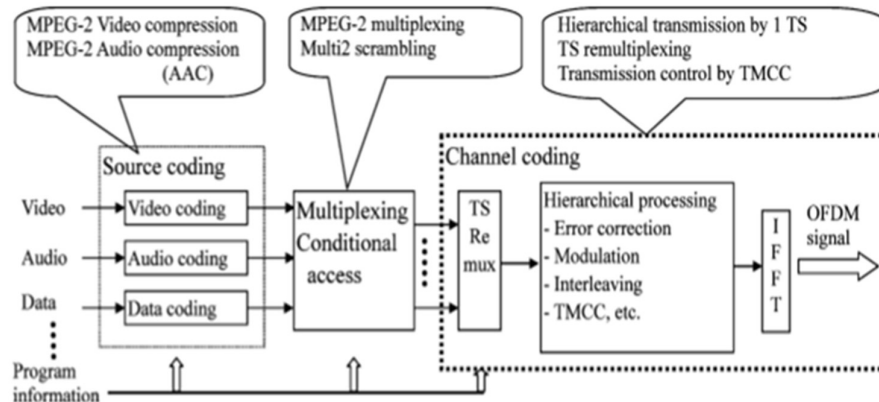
MPEG-2 Video compression
MPEG-2 Audio compression
(AAC)

MPEG-2 multiplexing
Multi2 scrambling

Hierarchical transmission by 1 TS
TS remultiplexing
Transmission control by TMCC

Source coding

Channel coding

Video

Video coding

Audio

Audio coding

Data

Data coding

Multiplexing
Conditional access

TS
Re
mux

Hierarchical processing
- Error correction
- Modulation
- Interleaving
- TMCC, etc.

I
F
F
T

OFDM signal

Program information